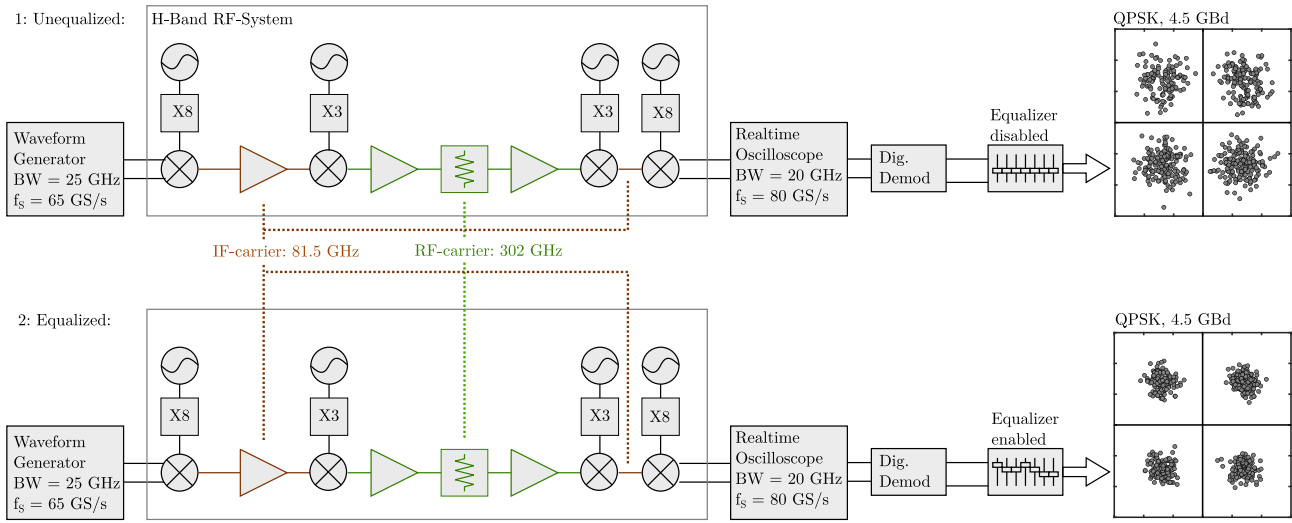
1: Unequalized:

H-Band RF-System

X8

X3

X3

X8

Waveform Generator BW = 25 GHz $f_S$ = 65 GS/s

Realtime Oscilloscope BW = 20 GHz $f_S$ = 80 GS/s

Dig. Demod

Equalizer disabled

QPSK, 4.5 GBd

IF-carrier: 81.5 GHz

RF-carrier: 302 GHz

2: Equalized:

X8

X3

X3

X8

Waveform Generator BW = 25 GHz $f_S$ = 65 GS/s

Realtime Oscilloscope BW = 20 GHz $f_S$ = 80 GS/s

Dig. Demod

Equalizer enabled

QPSK, 4.5 GBd